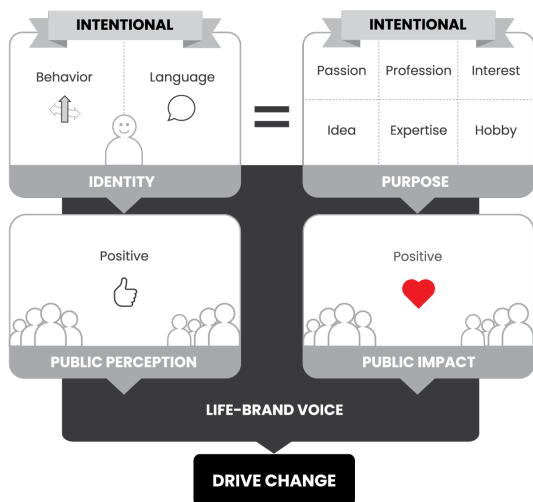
INTENTIONAL

Behavior

Language

IDENTITY

INTENTIONAL

| Passion | Profession | Interest |
|---|---|---|
| Idea | Expertise | Hobby |

PURPOSE

Positive

PUBLIC PERCEPTION

Positive

PUBLIC IMPACT

LIFE-BRAND VOICE

DRIVE CHANGE